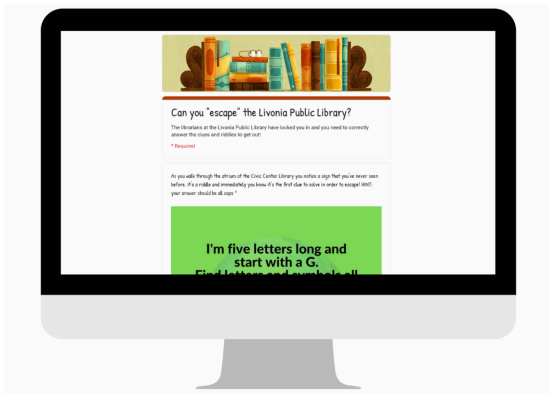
Can you "escape" the Livonia Public Library?

The librarians at the Livonia Public Library have locked you in and you need to correctly answer the clues and riddles to get out!

* Required

As you walk through the atrium at the Civic Center Library you notice a sign that you've never seen before. It's a riddle and immediately you know it's the first clue to solve in order to escape! HINT: your answer should be all caps *

I'm five letters long and start with a G.
Find letters and symbols all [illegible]